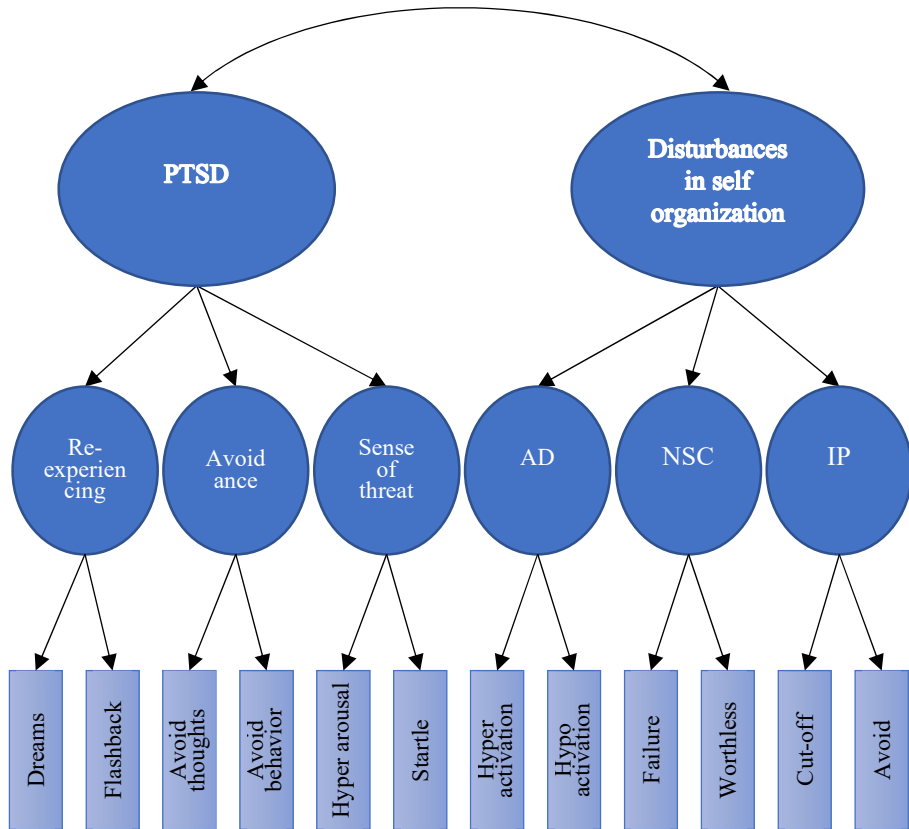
PTSD

Disturbances in self organization

Re-experiencing

Avoidance

Sense of threat

AD

NSC

IP

Dreams

Flashback

Avoid thoughts

Avoid behavior

Hyper arousal

Startle

Hyper activation

Hypo activation

Failure

Worthless

Cut-off

Avoid